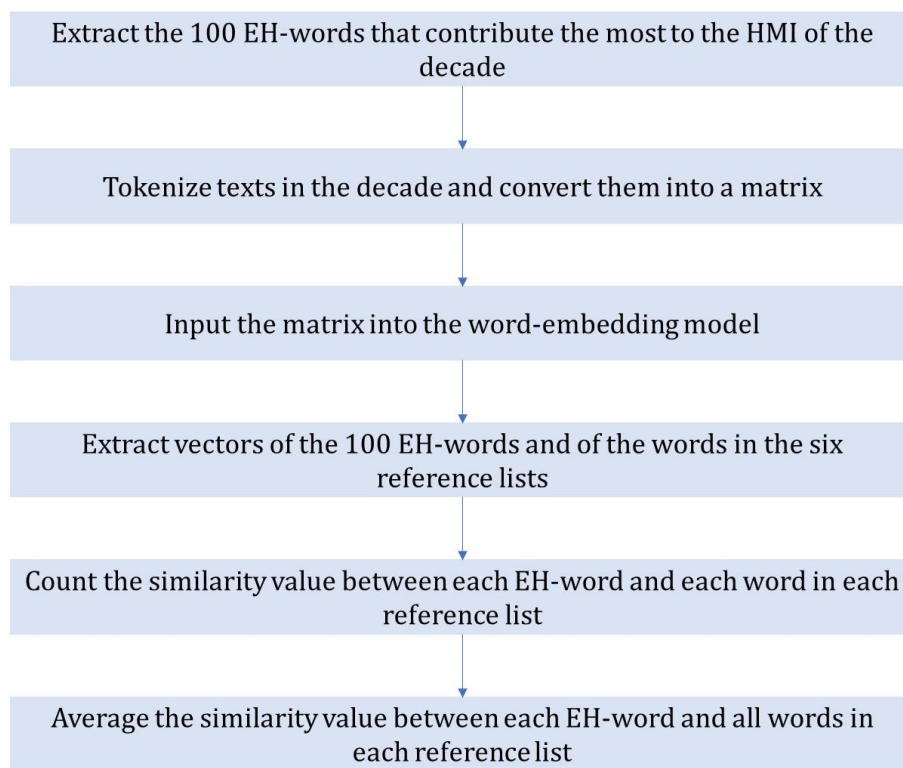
Extract the 100 EH-words that contribute the most to the HMI of the decade

Tokenize texts in the decade and convert them into a matrix

Input the matrix into the word-embedding model

Extract vectors of the 100 EH-words and of the words in the six reference lists

Count the similarity value between each EH-word and each word in each reference list

Average the similarity value between each EH-word and all words in each reference list